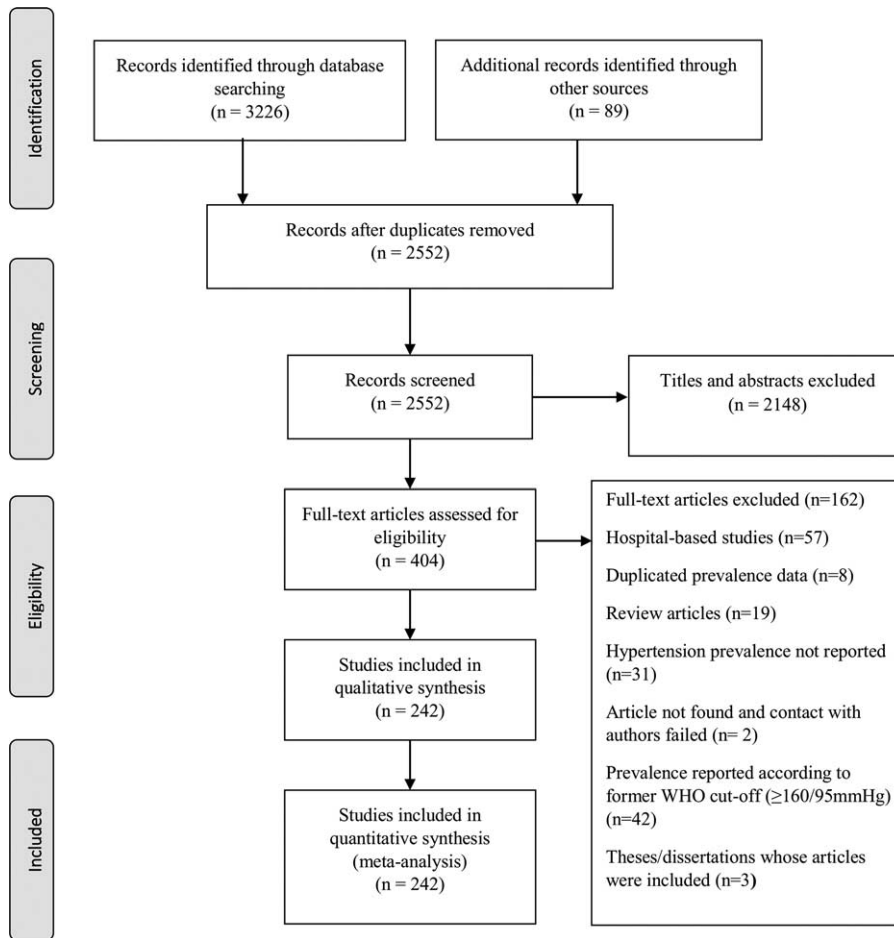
Identification

Records identified through database searching
(n = 3226)

Additional records identified through other sources
(n = 89)

Records after duplicates removed
(n = 2552)

Screening

Records screened
(n = 2552)

Titles and abstracts excluded
(n = 2148)

Eligibility

Full-text articles assessed for eligibility
(n = 404)

Full-text articles excluded (n=162)

Hospital-based studies (n=57)

Duplicated prevalence data (n=8)

Review articles (n=19)

Hypertension prevalence not reported (n=31)

Article not found and contact with authors failed (n= 2)

Prevalence reported according to former WHO cut-off (≥160/95mmHg) (n=42)

Theses/dissertations whose articles were included (n=3)

Studies included in qualitative synthesis
(n = 242)

Included

Studies included in quantitative synthesis (meta-analysis)
(n = 242)